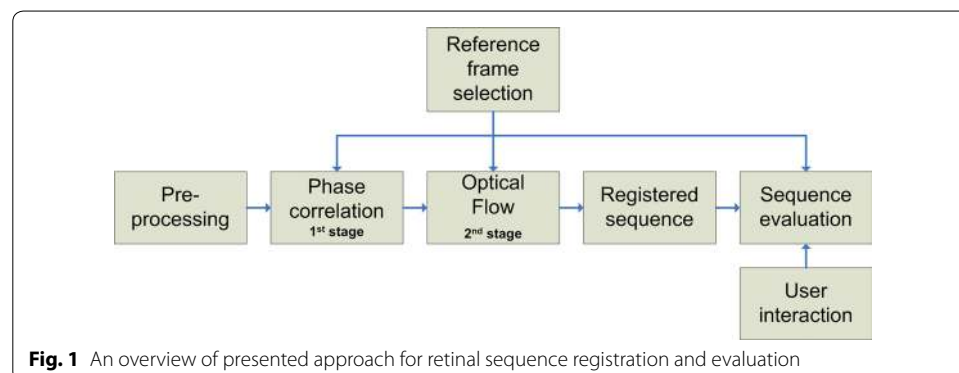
Reference frame selection

Pre-processing

Phase correlation
1st stage

Optical Flow
2nd stage

Registered sequence

Sequence evaluation

User interaction

**Fig. 1** An overview of presented approach for retinal sequence registration and evaluation